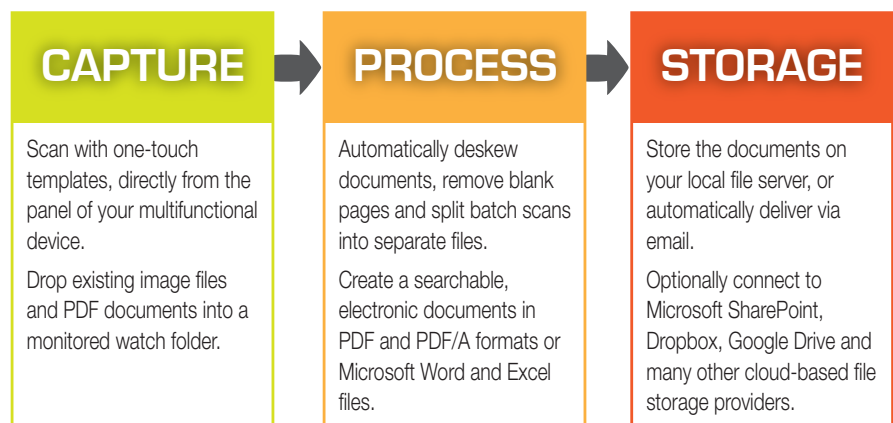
CAPTURE

Scan with one-touch templates, directly from the panel of your multifunctional device.

Drop existing image files and PDF documents into a monitored watch folder.

PROCESS

Automatically deskew documents, remove blank pages and split batch scans into separate files.

Create a searchable, electronic documents in PDF and PDF/A formats or Microsoft Word and Excel files.

STORAGE

Store the documents on your local file server, or automatically deliver via email.

Optionally connect to Microsoft SharePoint, Dropbox, Google Drive and many other cloud-based file storage providers.